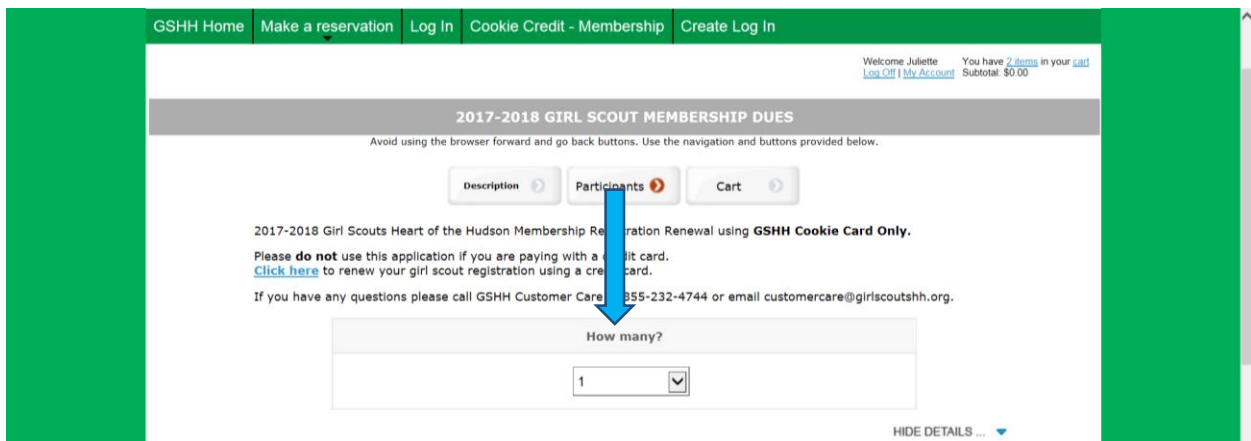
GSHH Home | Make a reservation | Log In | Cookie Credit - Membership | Create Log In

Welcome Juliette
Log Off | My Account

You have 2 items in your cart
Subtotal: $0.00

2017-2018 GIRL SCOUT MEMBERSHIP DUES

Avoid using the browser forward and go back buttons. Use the navigation and buttons provided below.

Description | Participants | Cart

2017-2018 Girl Scouts Heart of the Hudson Membership Re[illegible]ration Renewal using **GSHH Cookie Card Only.**

Please **do not** use this application if you are paying with a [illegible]it card.
**Click here** to renew your girl scout registration using a cre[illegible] card.

If you have any questions please call GSHH Customer Care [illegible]855-232-4744 or email customercare@girlscoutshh.org.

How many?

1

HIDE DETAILS ...